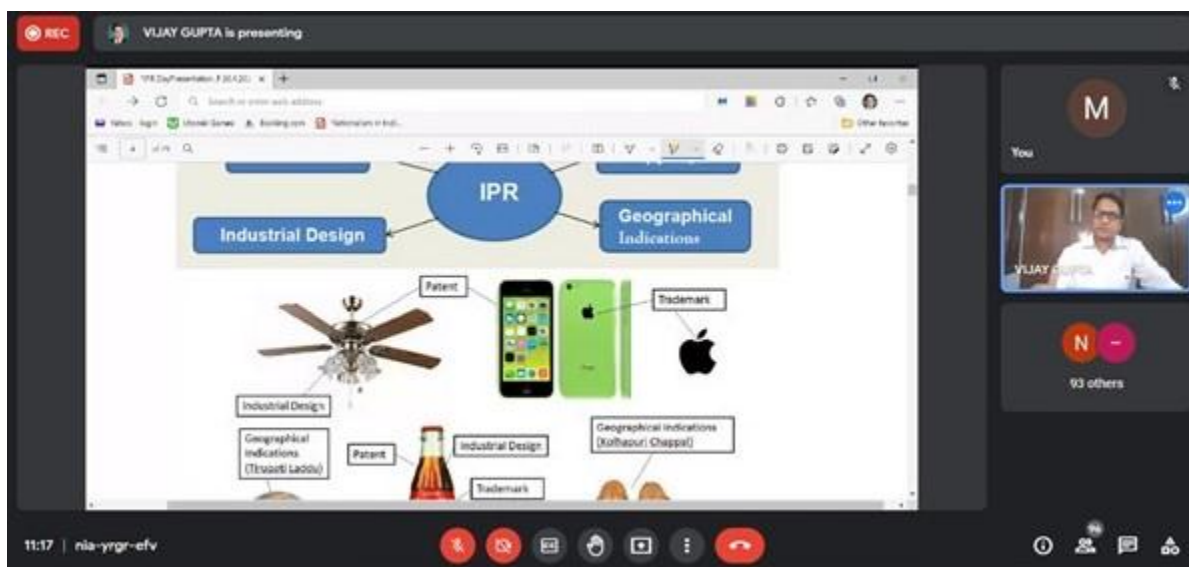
REC

VIJAY GUPTA is presenting

IPR

Industrial Design

Geographical Indications

Patent

Trademark

Industrial Design

Geographical Indications (Tirupati Laddu)

Patent

Industrial Design

Trademark

Geographical Indications (Kolhapuri Chappal)

M

You

VIJAY GUPTA

N

93 others

11:17 | nia-yrgr-efv